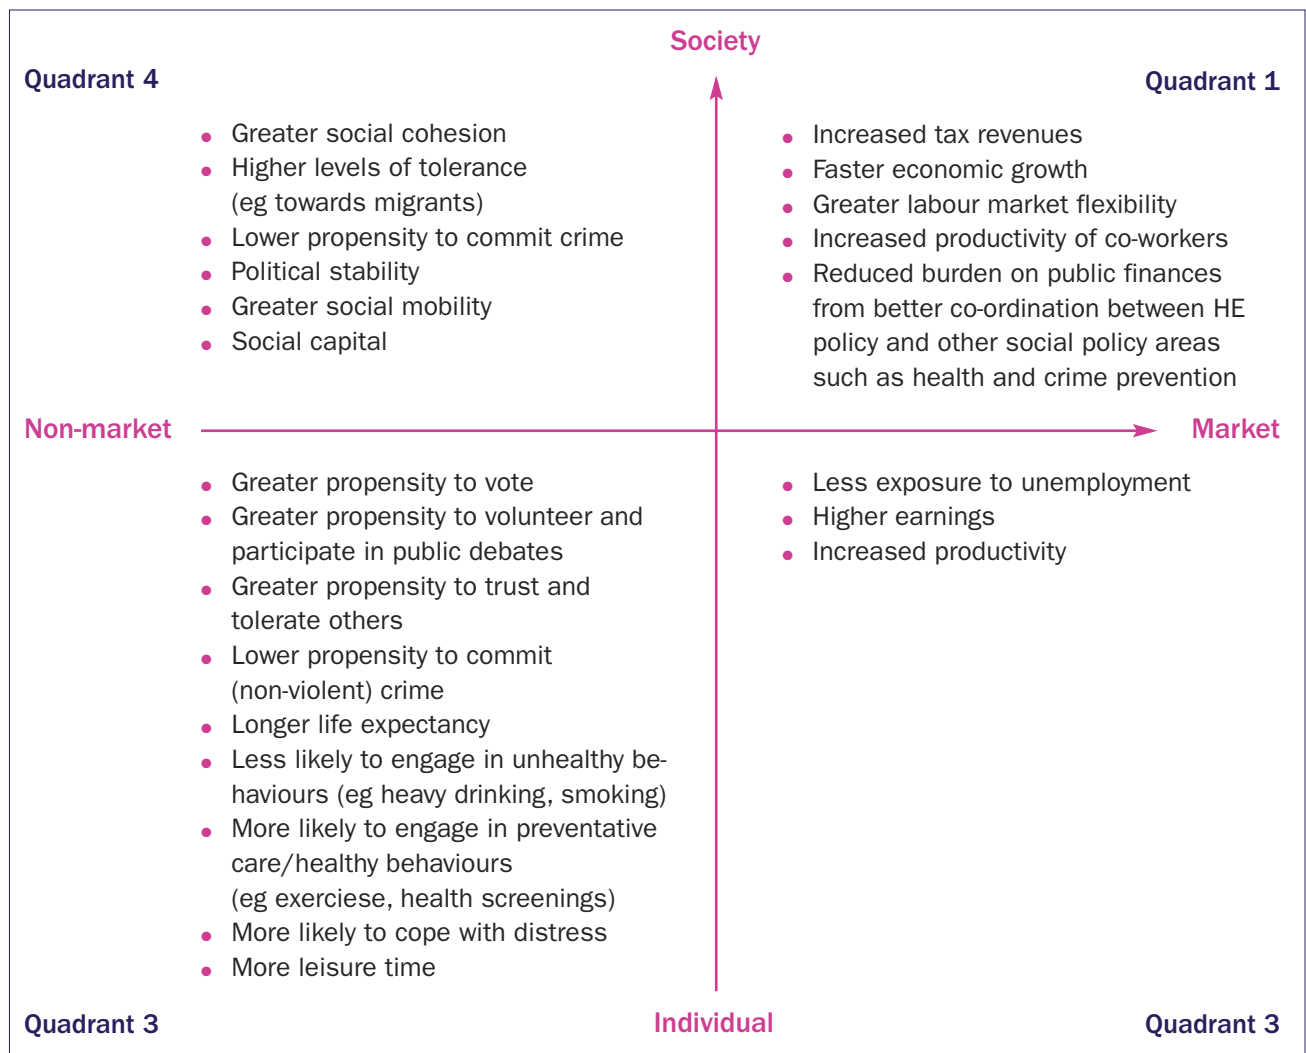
Society

Quadrant 4

Quadrant 1

- Greater social cohesion
- Higher levels of tolerance (eg towards migrants)
- Lower propensity to commit crime
- Political stability
- Greater social mobility
- Social capital

- Increased tax revenues
- Faster economic growth
- Greater labour market flexibility
- Increased productivity of co-workers
- Reduced burden on public finances from better co-ordination between HE policy and other social policy areas such as health and crime prevention

Non-market

Market

- Greater propensity to vote
- Greater propensity to volunteer and participate in public debates
- Greater propensity to trust and tolerate others
- Lower propensity to commit (non-violent) crime
- Longer life expectancy
- Less likely to engage in unhealthy behaviours (eg heavy drinking, smoking)
- More likely to engage in preventative care/healthy behaviours (eg exerciese, health screenings)
- More likely to cope with distress
- More leisure time

- Less exposure to unemployment
- Higher earnings
- Increased productivity

Quadrant 3

Individual

Quadrant 3